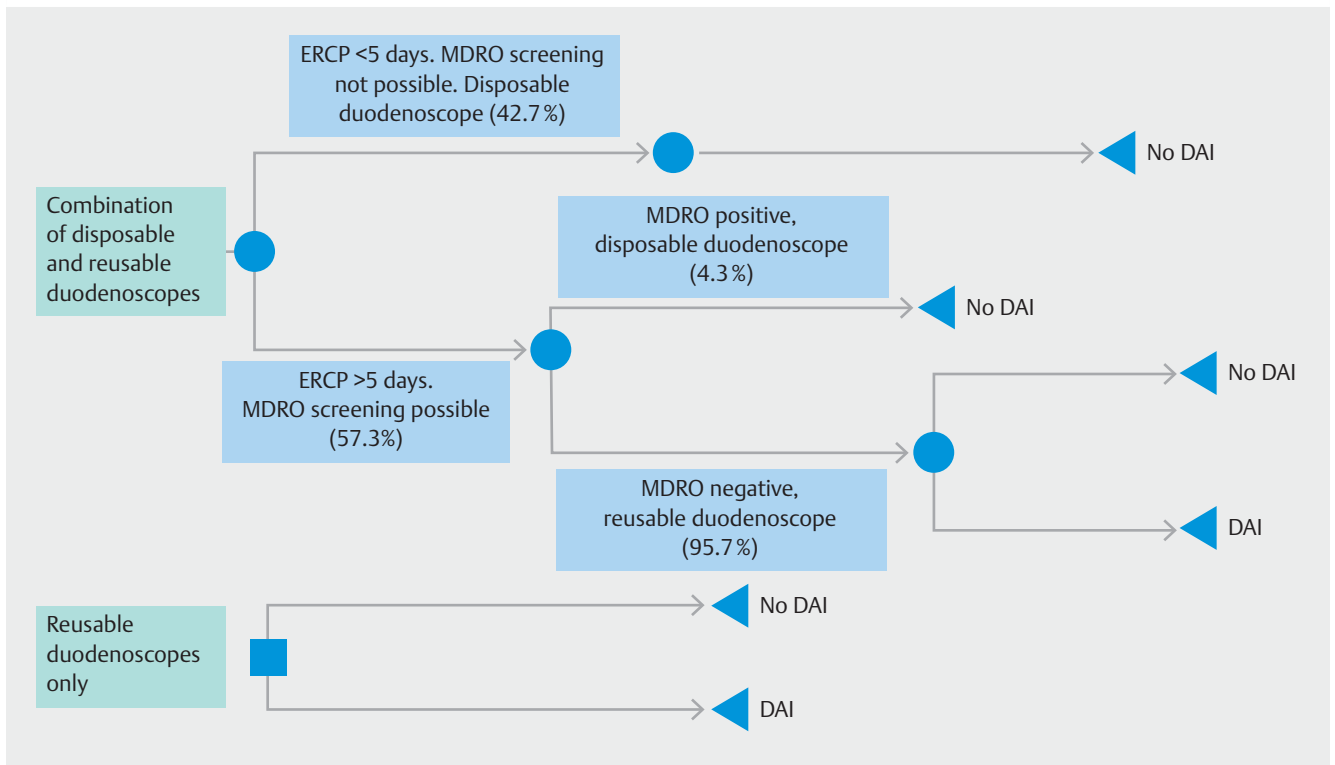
ERCP <5 days. MDRO screening not possible. Disposable duodenoscope (42.7 %)

No DAI

Combination of disposable and reusable duodenoscopes

MDRO positive, disposable duodenoscope (4.3 %)

No DAI

ERCP >5 days. MDRO screening possible (57.3%)

No DAI

MDRO negative, reusable duodenoscope (95.7 %)

DAI

Reusable duodenoscopes only

No DAI

DAI